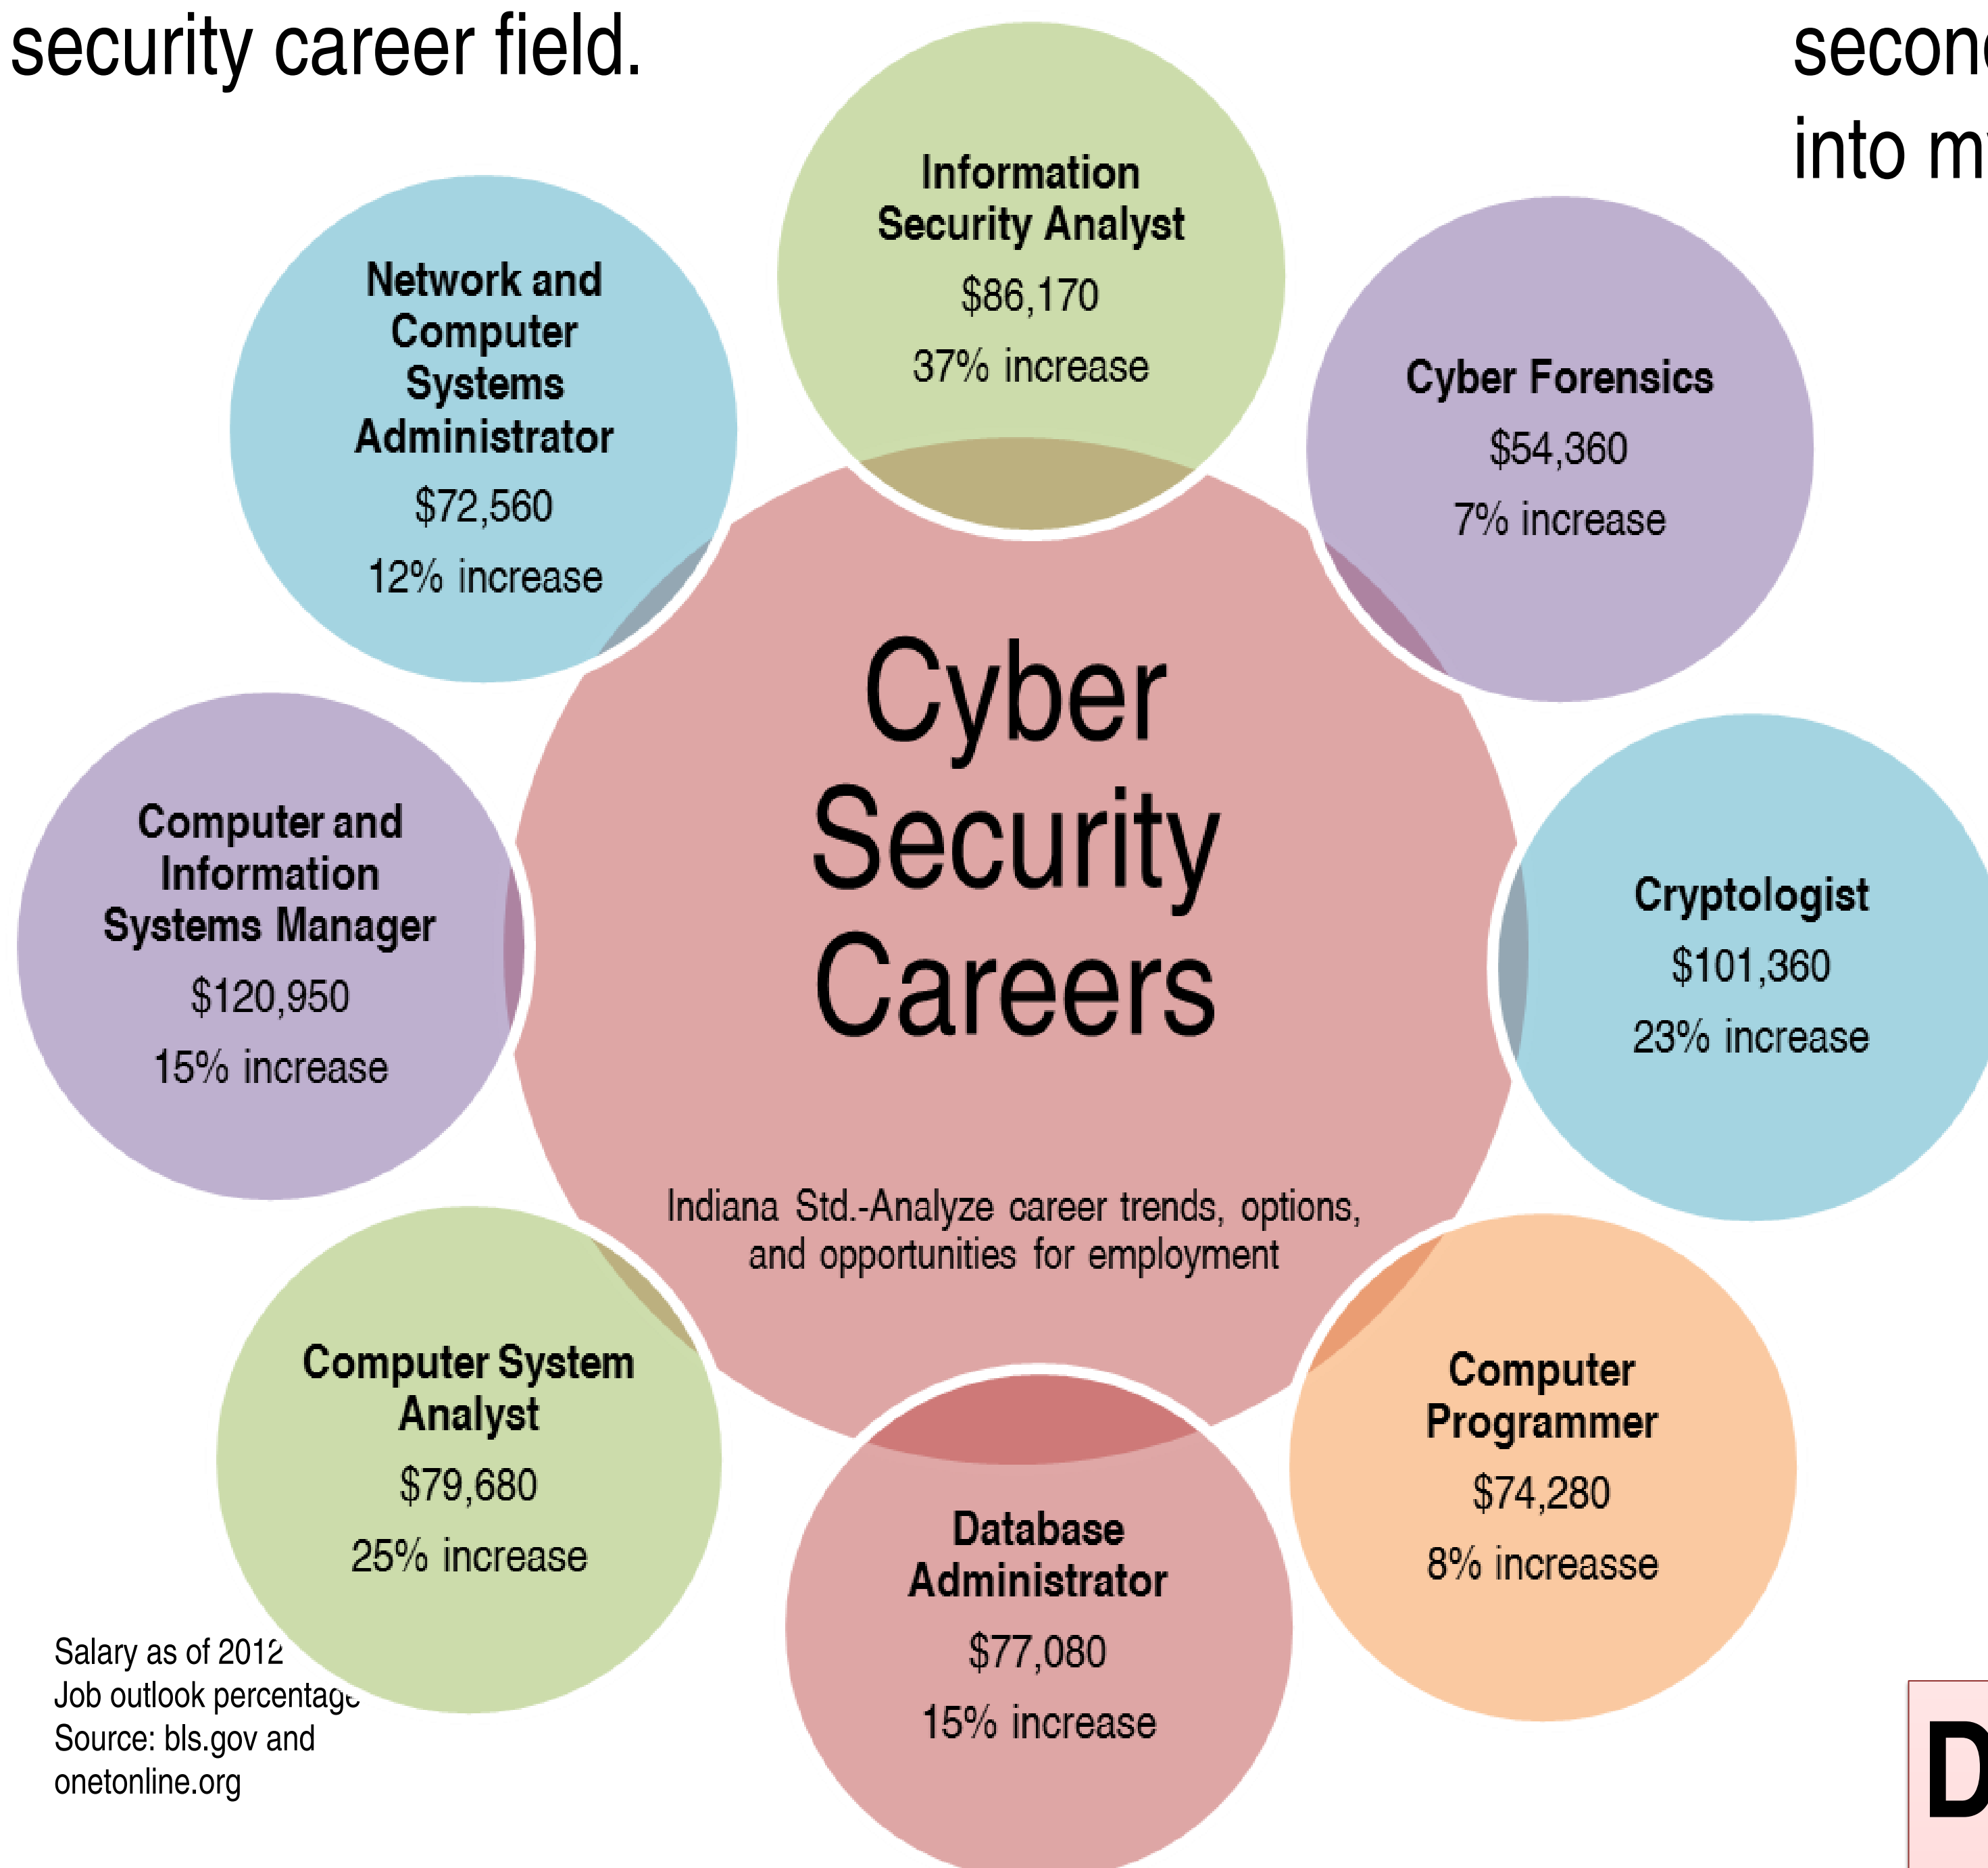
security career field.

secon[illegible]

into m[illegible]

Information Security Analyst
$86,170
37% increase

Network and Computer Systems Administrator
$72,560
12% increase

Cyber Forensics
$54,360
7% increase

Cyber Security Careers

Computer and Information Systems Manager
$120,950
15% increase

Cryptologist
$101,360
23% increase

Indiana Std.-Analyze career trends, options, and opportunities for employment

Computer System Analyst
$79,680
25% increase

Computer Programmer
$74,280
8% increasse

Database Administrator
$77,080
15% increase

Salary as of 2012
Job outlook percentage
Source: bls.gov and onetonline.org

D